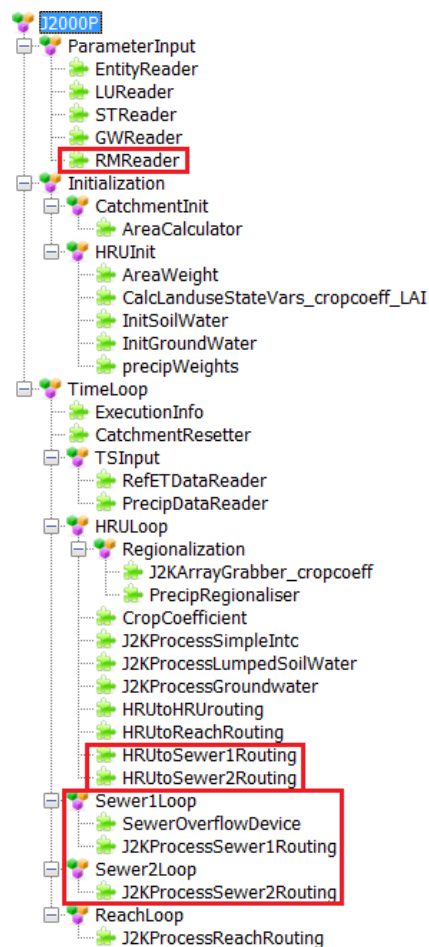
J2000P
ParameterInput
EntityReader
LUReader
STReader
GWReader
RMReader
Initialization
CatchmentInit
AreaCalculator
HRUInit
AreaWeight
CalcLanduseStateVars_cropcoeff_LAI
InitSoilWater
InitGroundWater
precipWeights
TimeLoop
ExecutionInfo
CatchmentResetter
TSInput
RefETDataReader
PrecipDataReader
HRULoop
Regionalization
J2KArrayGrabber_cropcoeff
PrecipRegionaliser
CropCoefficient
J2KProcessSimpleIntc
J2KProcessLumpedSoilWater
J2KProcessGroundwater
HRUtoHRUrouting
HRUtoReachRouting
HRUtoSewer1Routing
HRUtoSewer2Routing
Sewer1Loop
SewerOverflowDevice
J2KProcessSewer1Routing
Sewer2Loop
J2KProcessSewer2Routing
ReachLoop
J2KProcessReachRouting